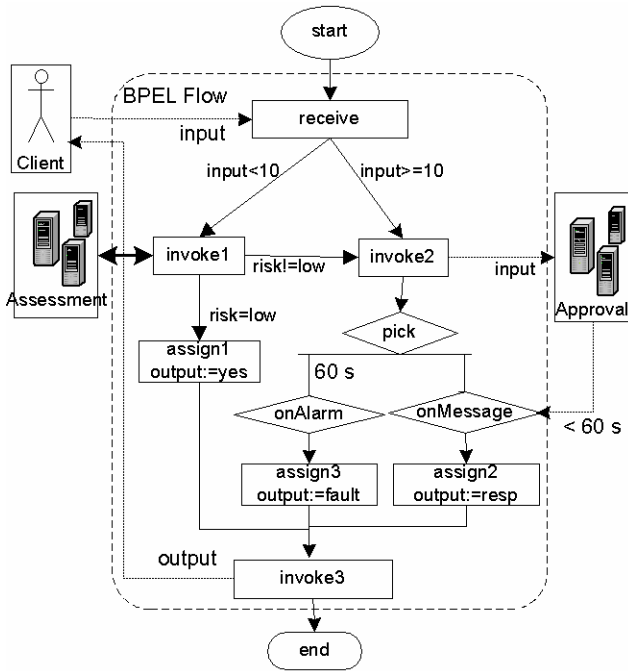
start

BPEL Flow

Client

input

receive

input<10

input>=10

Assessment

invoke1

risk!=low

invoke2

input

Approval

risk=low

pick

assign1
output:=yes

60 s

onAlarm

onMessage

< 60 s

assign3
output:=fault

assign2
output:=resp

output

invoke3

end